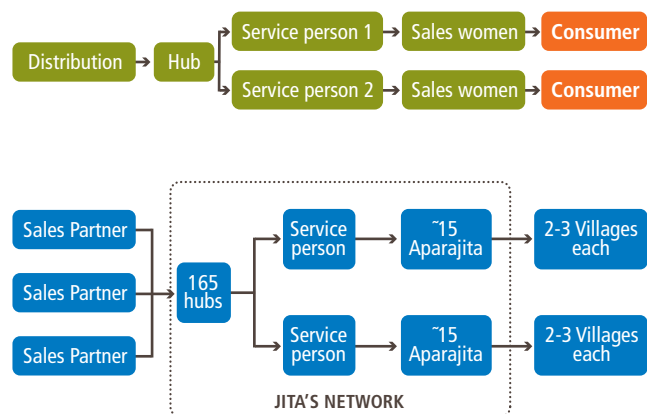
Distribution
Hub
Service person 1
Sales women
Consumer
Service person 2
Sales women
Consumer

Sales Partner
Sales Partner
Sales Partner
165 hubs
Service person
~15 Aparajita
2-3 Villages each
Service person
~15 Aparajita
2-3 Villages each
JITA'S NETWORK